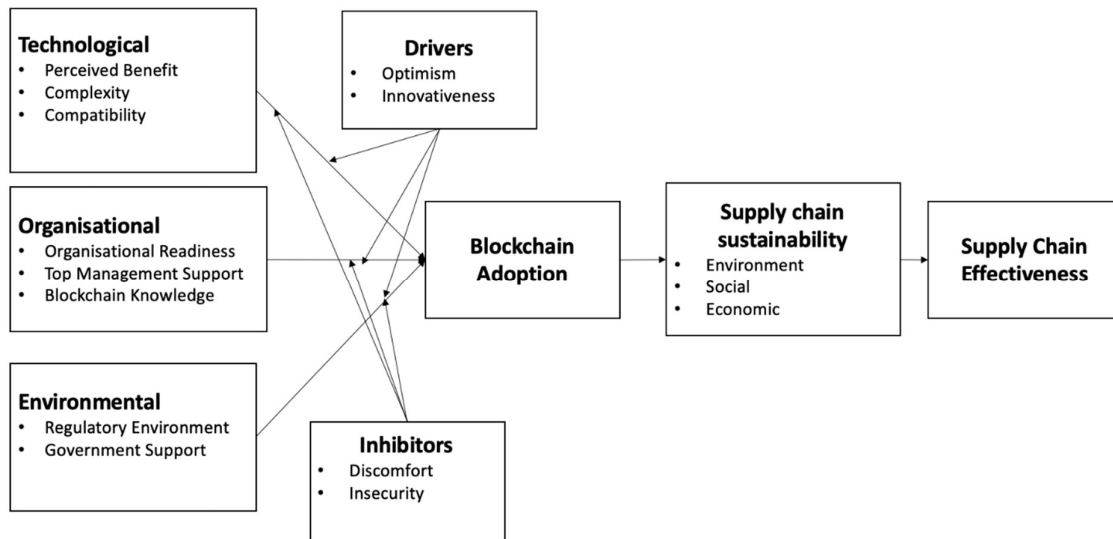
**Technological**
- Perceived Benefit
- Complexity
- Compatibility

**Drivers**
- Optimism
- Innovativeness

**Organisational**
- Organisational Readiness
- Top Management Support
- Blockchain Knowledge

**Blockchain Adoption**

**Supply chain sustainability**
- Environment
- Social
- Economic

**Supply Chain Effectiveness**

**Environmental**
- Regulatory Environment
- Government Support

**Inhibitors**
- Discomfort
- Insecurity